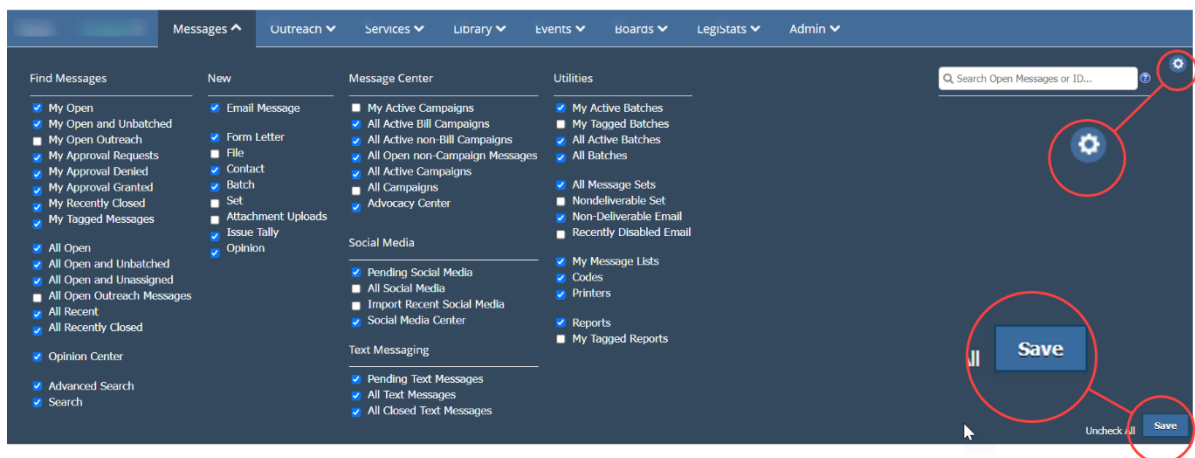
Messages Outreach Services Library Events Boards LegiStats Admin

Find Messages
My Open
My Open and Unbatched
My Open Outreach
My Approval Requests
My Approval Denied
My Approval Granted
My Recently Closed
My Tagged Messages

All Open
All Open and Unbatched
All Open and Unassigned
All Open Outreach Messages
All Recent
All Recently Closed

Opinion Center

Advanced Search
Search

New
Email Message

Form Letter
File
Contact
Batch
Set
Attachment Uploads
Issue Tally
Opinion

Message Center
My Active Campaigns
All Active Bill Campaigns
All Active non-Bill Campaigns
All Open non-Campaign Messages
All Active Campaigns
All Campaigns
Advocacy Center

Social Media
Pending Social Media
All Social Media
Import Recent Social Media
Social Media Center

Text Messaging
Pending Text Messages
All Text Messages
All Closed Text Messages

Utilities
My Active Batches
My Tagged Batches
All Active Batches
All Batches

All Message Sets
Nondeliverable Set
Non-Deliverable Email
Recently Disabled Email

My Message Lists
Codes
Printers

Reports
My Tagged Reports

Search Open Messages or ID...

ll Save

Uncheck All Save